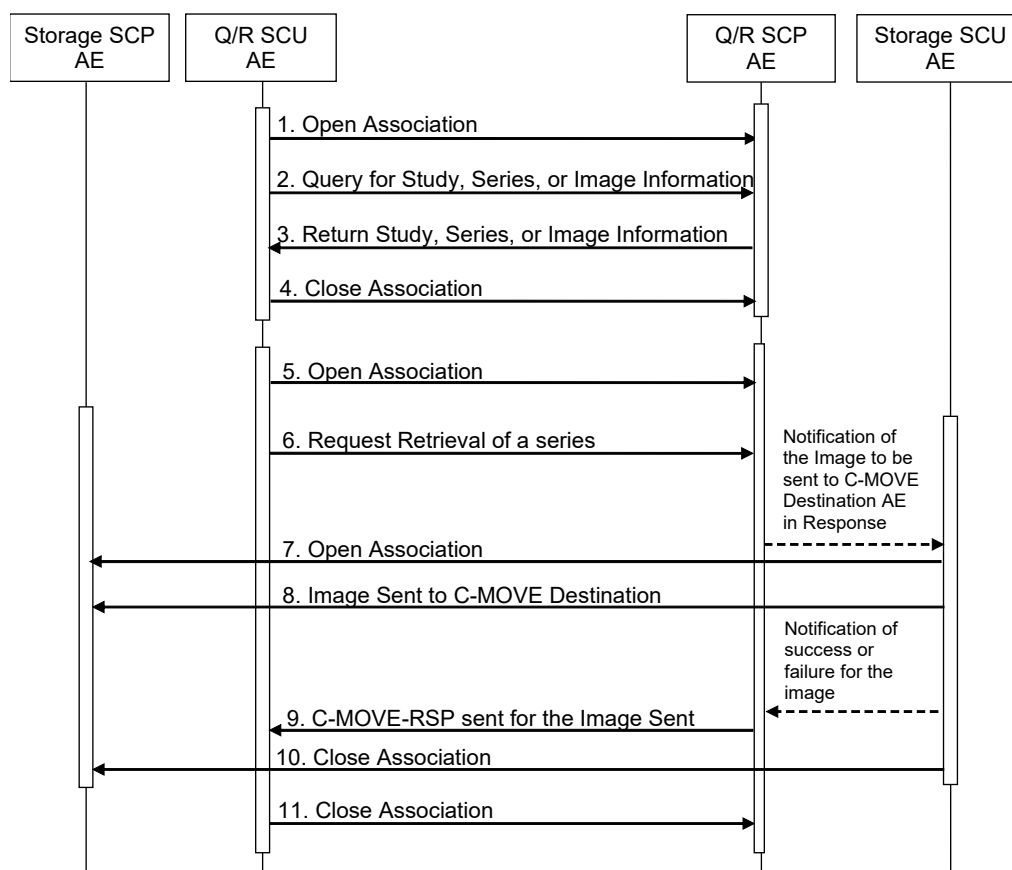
Storage SCP AE

Q/R SCU AE

Q/R SCP AE

Storage SCU AE

1. Open Association

2. Query for Study, Series, or Image Information

3. Return Study, Series, or Image Information

4. Close Association

5. Open Association

6. Request Retrieval of a series

Notification of the Image to be sent to C-MOVE Destination AE in Response

7. Open Association

8. Image Sent to C-MOVE Destination

Notification of success or failure for the image

9. C-MOVE-RSP sent for the Image Sent

10. Close Association

11. Close Association